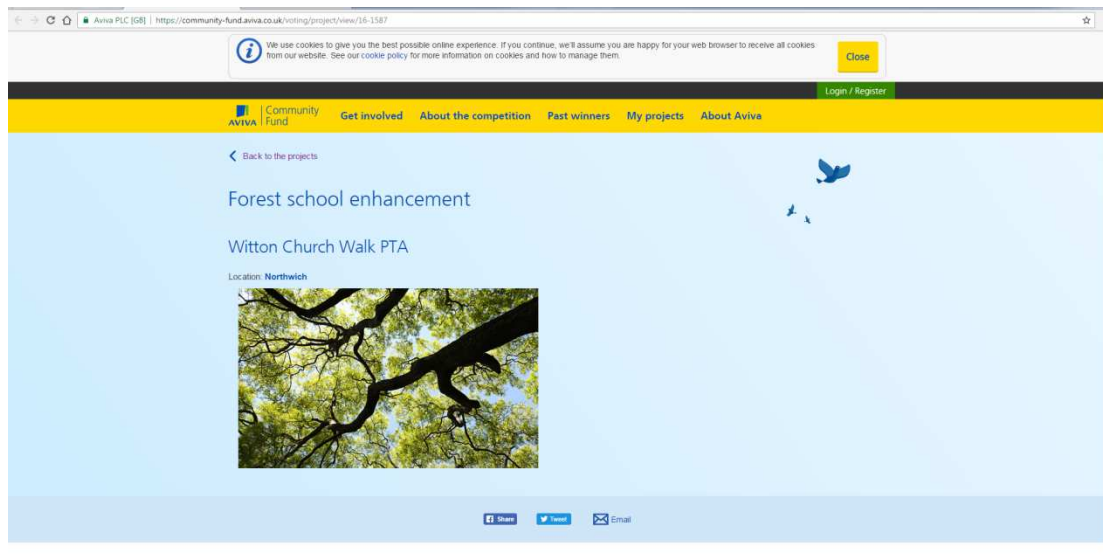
Aviva PLC [GB] | https://community-fund.aviva.co.uk/voting/project/view/16-1587

We use cookies to give you the best possible online experience. If you continue, we'll assume you are happy for your web browser to receive all cookies from our website. See our cookie policy for more information on cookies and how to manage them.

Close

Login / Register

AVIVA Community Fund

Get involved About the competition Past winners My projects About Aviva

Back to the projects

Forest school enhancement

Witton Church Walk PTA

Location: Northwich

Share Tweet Email